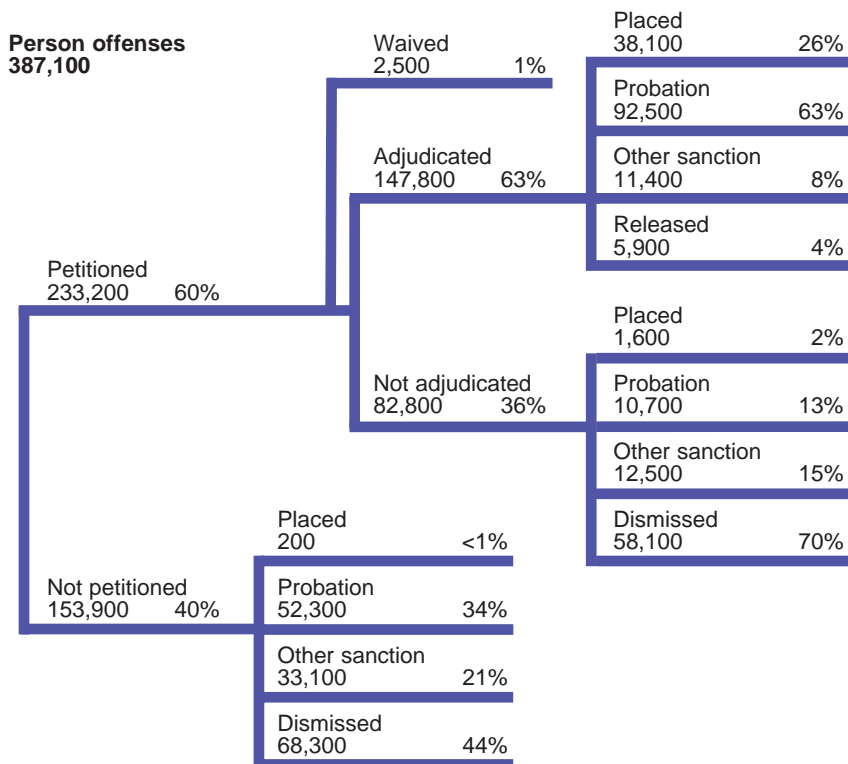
**Person offenses**
**387,100**

Petitioned
233,200 60%

Waived
2,500 1%

Adjudicated
147,800 63%

Placed
38,100 26%

Probation
92,500 63%

Other sanction
11,400 8%

Released
5,900 4%

Not adjudicated
82,800 36%

Placed
1,600 2%

Probation
10,700 13%

Other sanction
12,500 15%

Dismissed
58,100 70%

Not petitioned
153,900 40%

Placed
200 <1%

Probation
52,300 34%

Other sanction
33,100 21%

Dismissed
68,300 44%